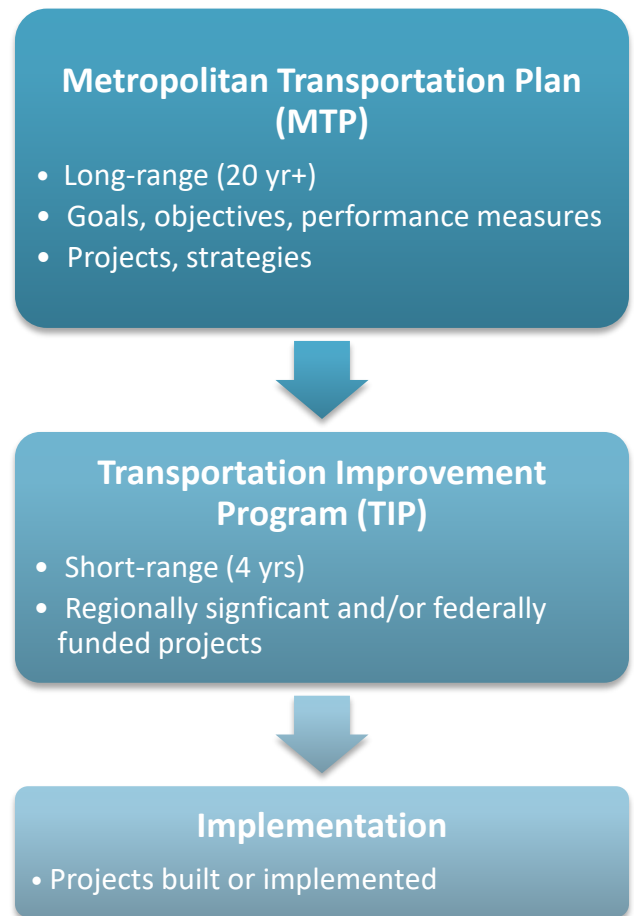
Metropolitan Transportation Plan (MTP)

- Long-range (20 yr+)
- Goals, objectives, performance measures
- Projects, strategies

Transportation Improvement Program (TIP)

- Short-range (4 yrs)
- Regionally signficant and/or federally funded projects

Implementation

- Projects built or implemented